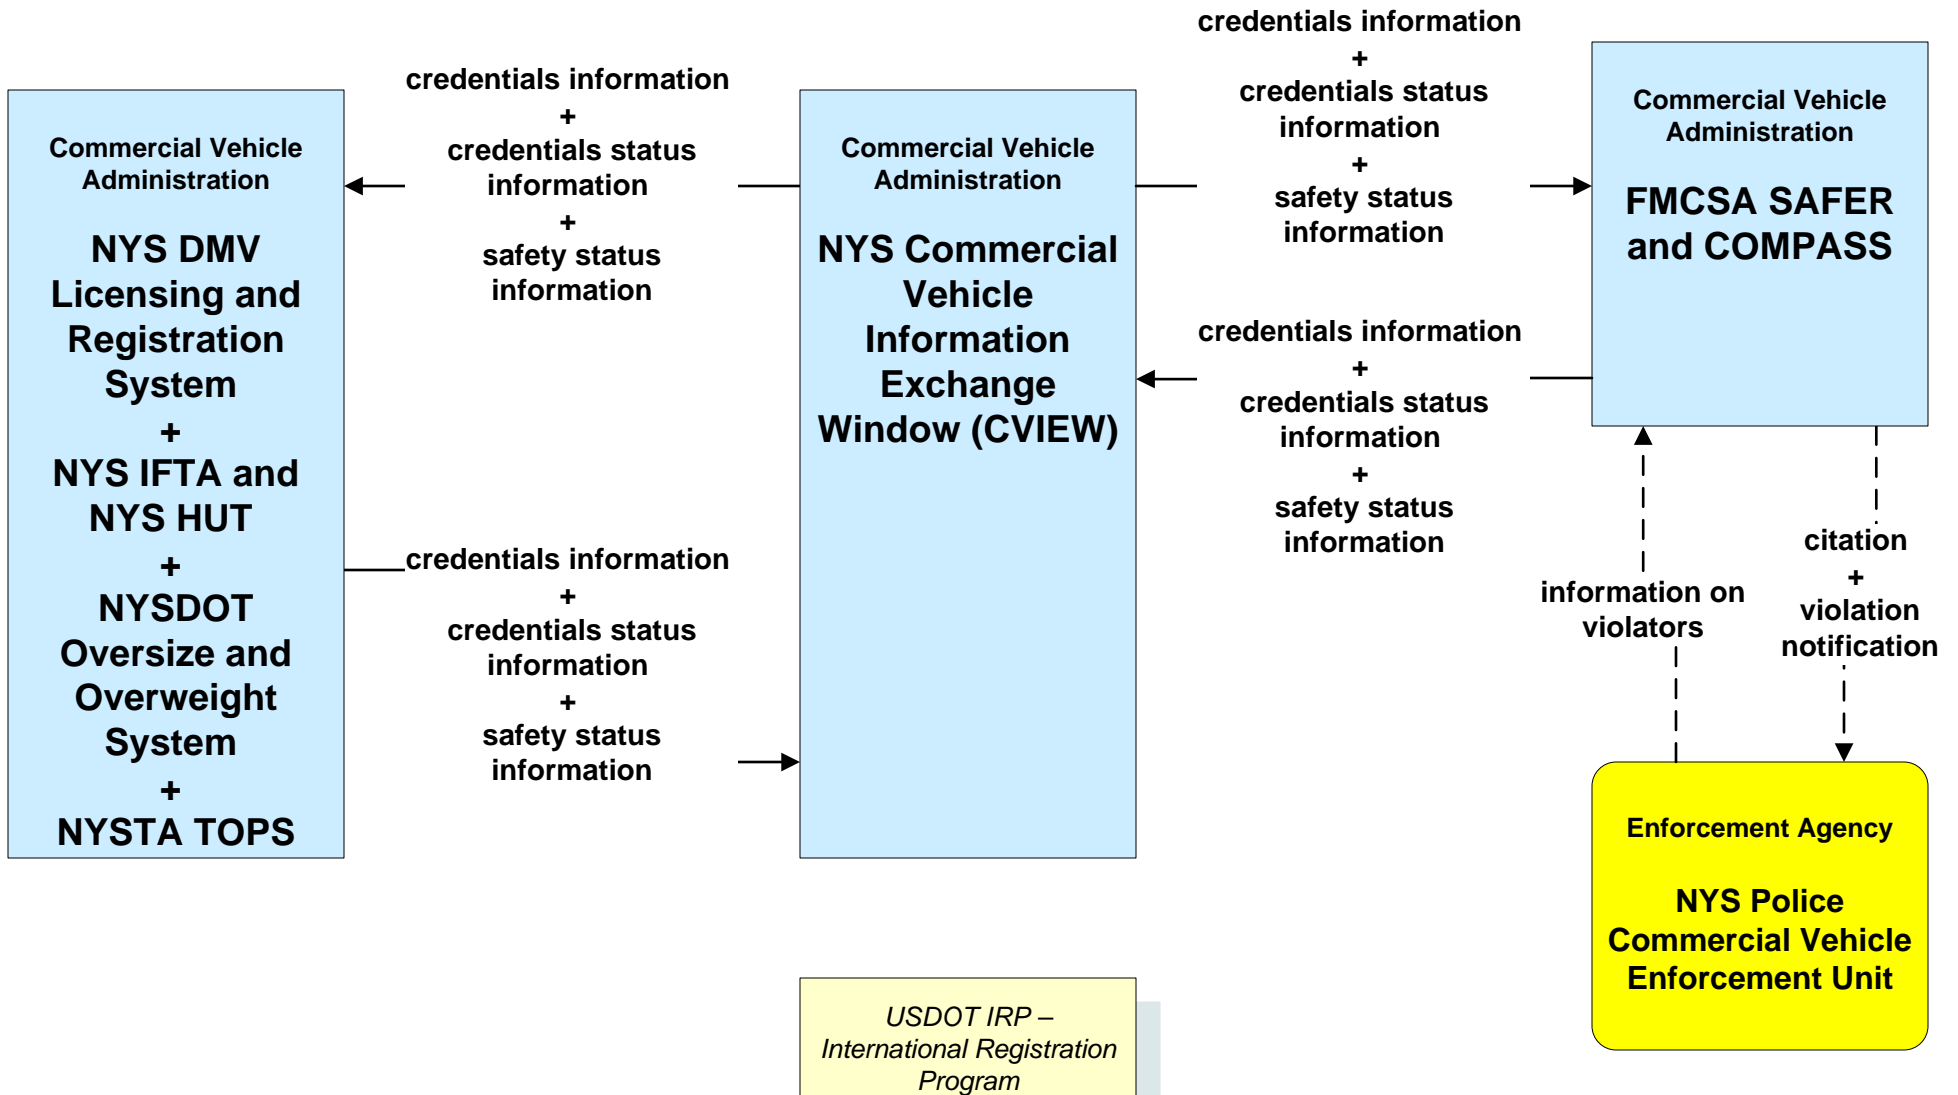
Commercial Vehicle Administration

NYS DMV Licensing and Registration System
+
NYS IFTA and NYS HUT
+
NYSDOT Oversize and Overweight System
+
NYSTA TOPS

credentials information
+
credentials status information
+
safety status information

credentials information
+
credentials status information
+
safety status information

Commercial Vehicle Administration

NYS Commercial Vehicle Information Exchange Window (CVIEW)

credentials information
+
credentials status information
+
safety status information

credentials information
+
credentials status information
+
safety status information

Commercial Vehicle Administration

FMCSA SAFER and COMPASS

information on violators

citation
+
violation notification

Enforcement Agency

NYS Police Commercial Vehicle Enforcement Unit

USDOT IRP – International Registration Program